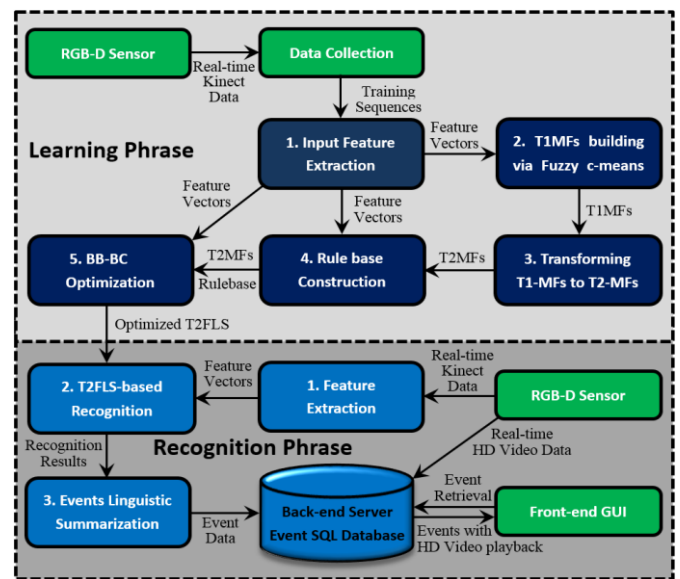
RGB-D Sensor

Real-time Kinect Data

Data Collection

Training Sequences

Learning Phrase

1. Input Feature Extraction

Feature Vectors

2. T1MFs building via Fuzzy c-means

T1MFs

Feature Vectors

Feature Vectors

5. BB-BC Optimization

T2MFs

Rulebase

4. Rule base Construction

T2MFs

3. Transforming T1-MFs to T2-MFs

Optimized T2FLS

2. T2FLS-based Recognition

Feature Vectors

1. Feature Extraction

Real-time Kinect Data

RGB-D Sensor

Recognition Phrase

Recognition Results

Real-time HD Video Data

3. Events Linguistic Summarization

Event Data

Back-end Server Event SQL Database

Event Retrieval

Front-end GUI

Events with HD Video playback